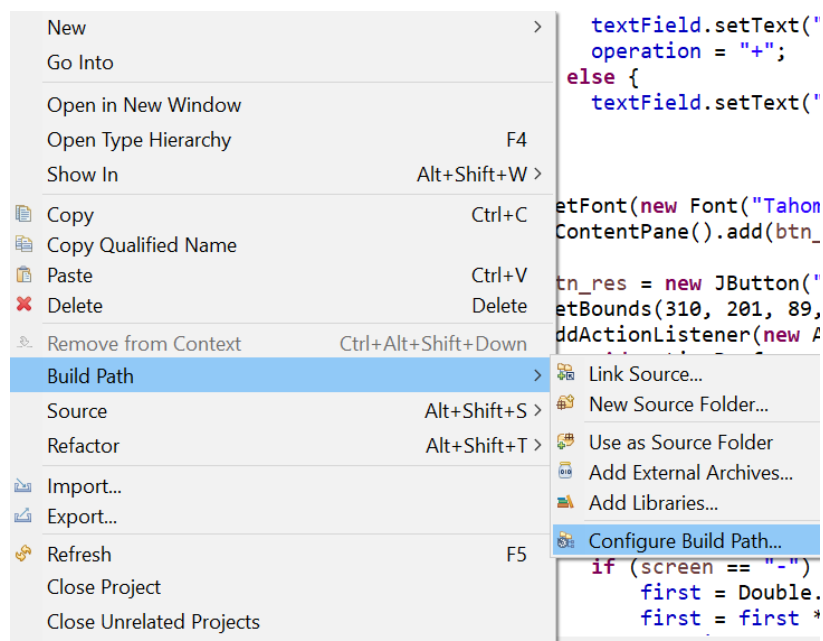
New
Go Into
Open in New Window
Open Type Hierarchy F4
Show In Alt+Shift+W
Copy Ctrl+C
Copy Qualified Name
Paste Ctrl+V
Delete Delete
Remove from Context Ctrl+Alt+Shift+Down
Build Path
Source Alt+Shift+S
Refactor Alt+Shift+T
Import...
Export...
Refresh F5
Close Project
Close Unrelated Projects

Link Source...
New Source Folder...
Use as Source Folder
Add External Archives...
Add Libraries...
Configure Build Path...

textField.setText("
operation = "+";
else {
textField.setText("
etFont(new Font("Tahom
ContentPane().add(btn_
tn_res = new JButton("
etBounds(310, 201, 89,
ddActionListener(new A
if (screen == "-")
first = Double.
first = first *